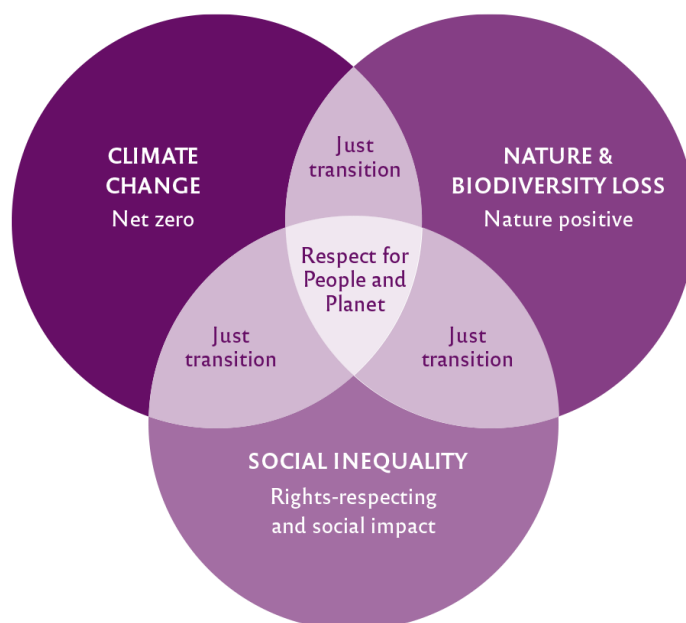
CLIMATE CHANGE
Net zero

Just transition

NATURE & BIODIVERSITY LOSS
Nature positive

Respect for People and Planet

Just transition

Just transition

SOCIAL INEQUALITY
Rights-respecting and social impact